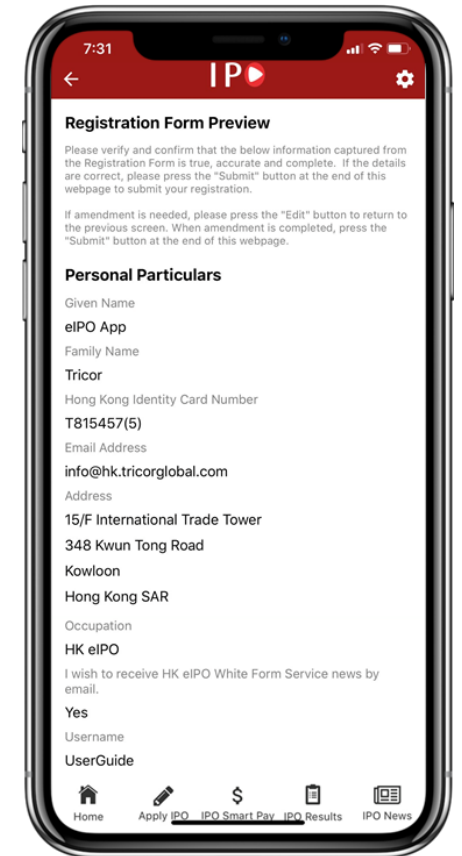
7:31

IPO

Registration Form Preview

Please verify and confirm that the below information captured from the Registration Form is true, accurate and complete. If the details are correct, please press the "Submit" button at the end of this webpage to submit your registration.

If amendment is needed, please press the "Edit" button to return to the previous screen. When amendment is completed, press the "Submit" button at the end of this webpage.

Personal Particulars

Given Name

eIPO App

Family Name

Tricor

Hong Kong Identity Card Number

T815457(5)

Email Address

info@hk.tricorglobal.com

Address

15/F International Trade Tower

348 Kwun Tong Road

Kowloon

Hong Kong SAR

Occupation

HK eIPO

I wish to receive HK eIPO White Form Service news by email.

Yes

Username

UserGuide

Home Apply IPO IPO Smart Pay IPO Results IPO News